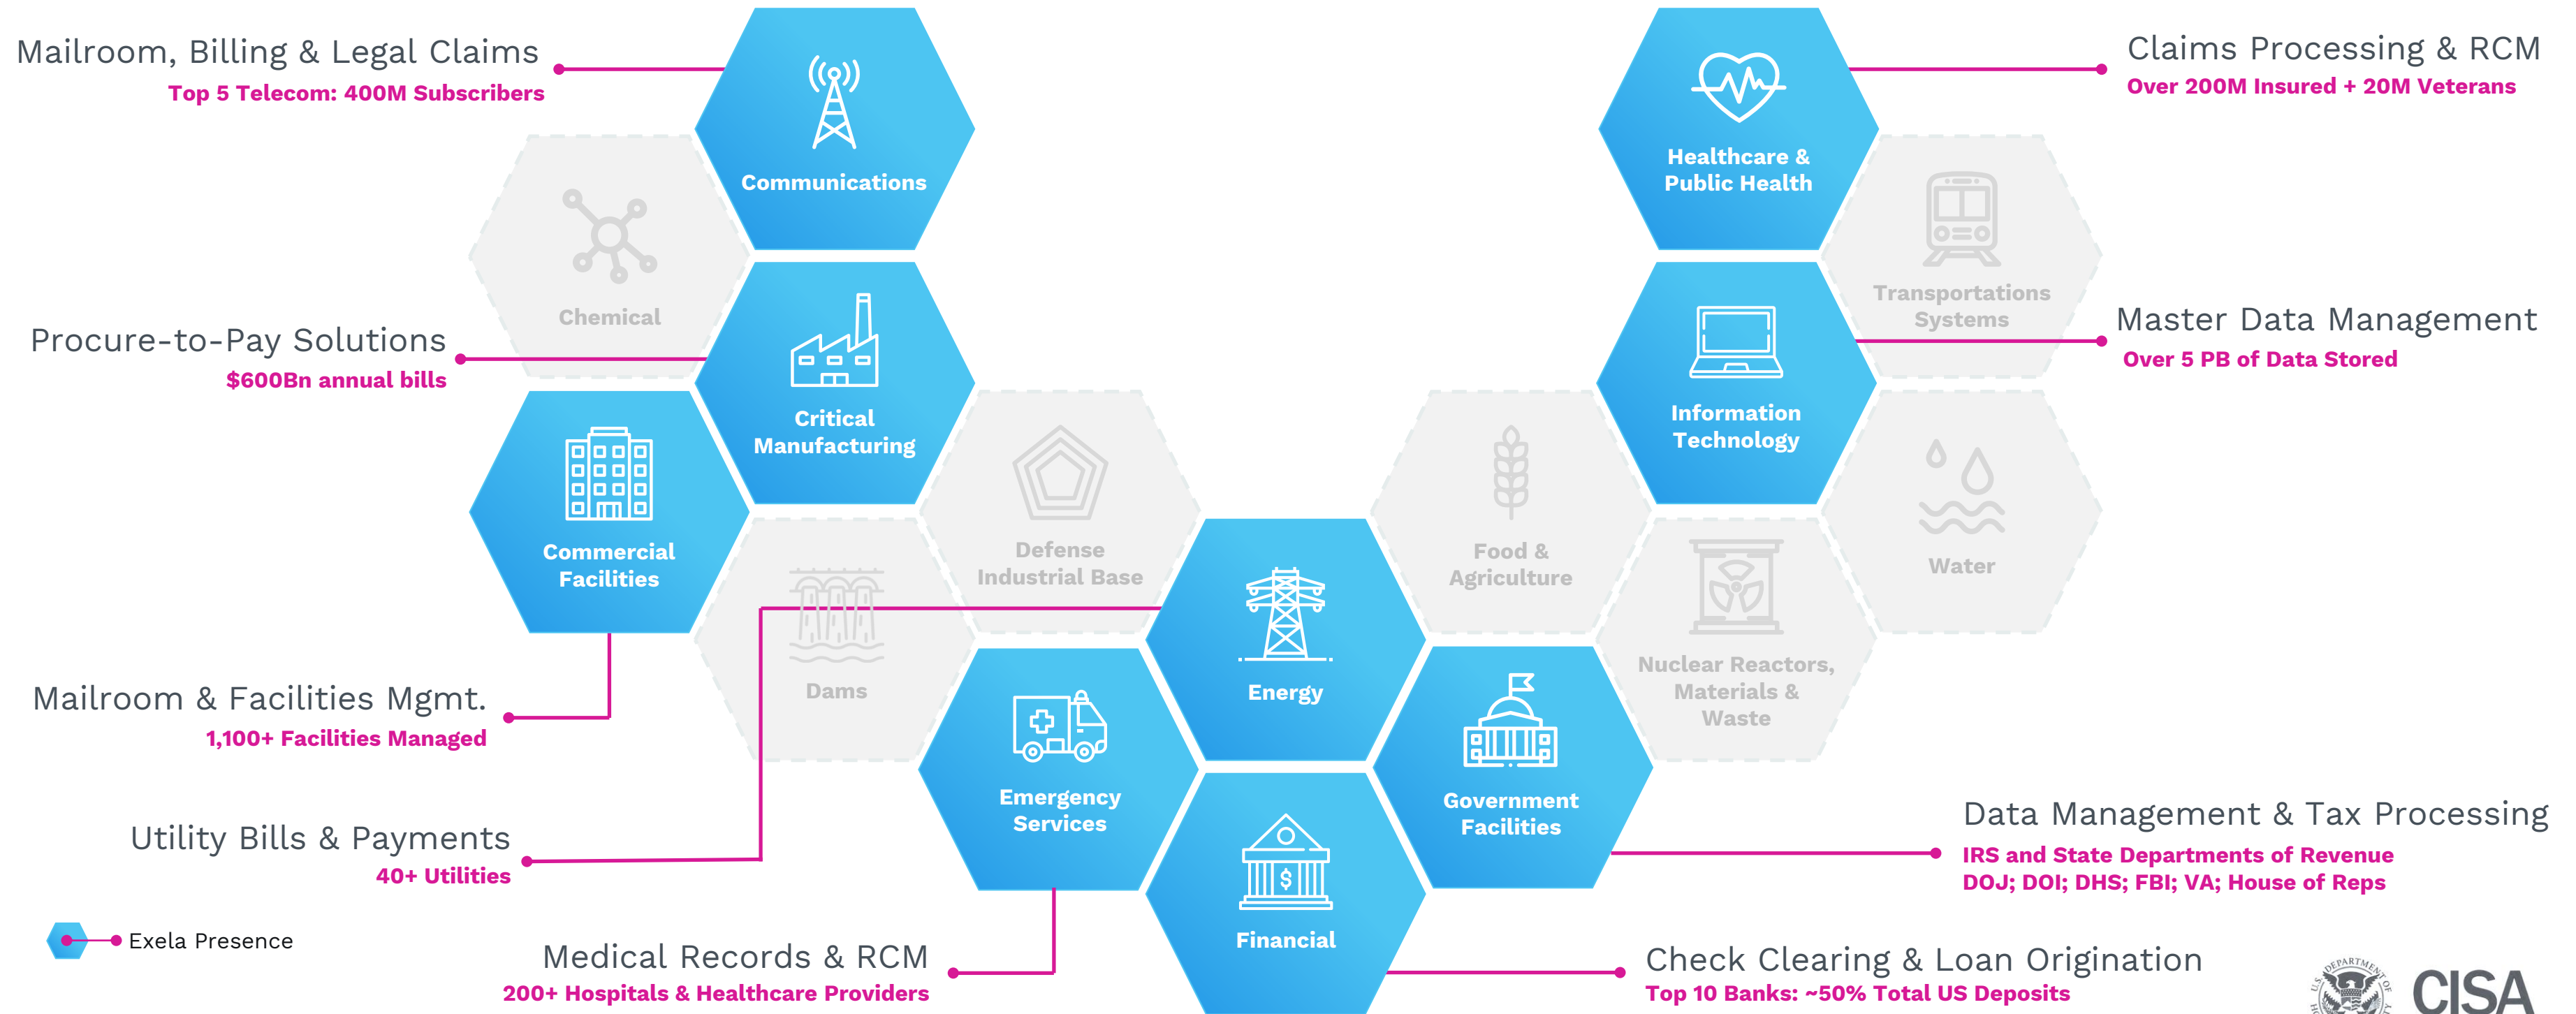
Mailroom, Billing & Legal Claims
Top 5 Telecom: 400M Subscribers

Communications

Claims Processing & RCM
Over 200M Insured + 20M Veterans

Healthcare & Public Health

Chemical

Transportations Systems

Procure-to-Pay Solutions
$600Bn annual bills

Critical Manufacturing

Master Data Management
Over 5 PB of Data Stored

Information Technology

Commercial Facilities

Defense Industrial Base

Food & Agriculture

Water

Energy

Dams

Nuclear Reactors, Materials & Waste

Mailroom & Facilities Mgmt.
1,100+ Facilities Managed

Emergency Services

Government Facilities

Data Management & Tax Processing
IRS and State Departments of Revenue
DOJ; DOI; DHS; FBI; VA; House of Reps

Utility Bills & Payments
40+ Utilities

Financial

Exela Presence

Medical Records & RCM
200+ Hospitals & Healthcare Providers

Check Clearing & Loan Origination
Top 10 Banks: ~50% Total US Deposits

U.S. DEPARTMENT OF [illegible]
CISA